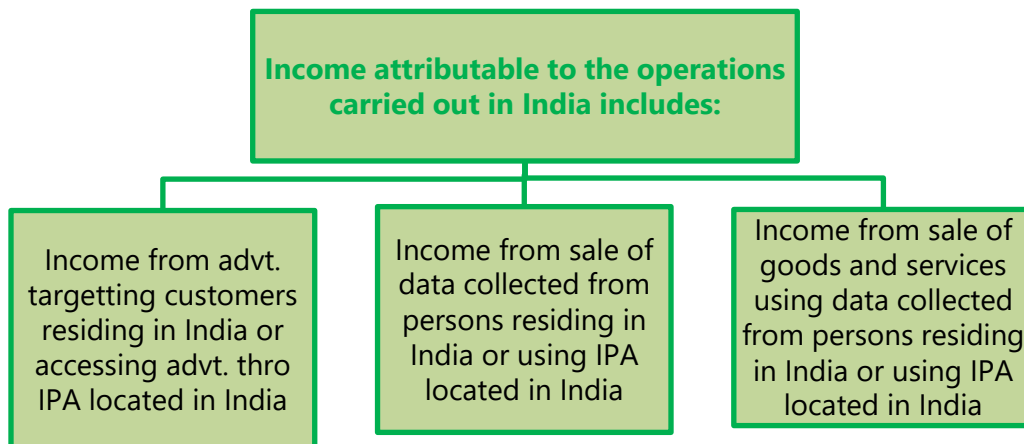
Income attributable to the operations carried out in India includes:

Income from advt. targetting customers residing in India or accessing advt. thro IPA located in India

Income from sale of data collected from persons residing in India or using IPA located in India

Income from sale of goods and services using data collected from persons residing in India or using IPA located in India